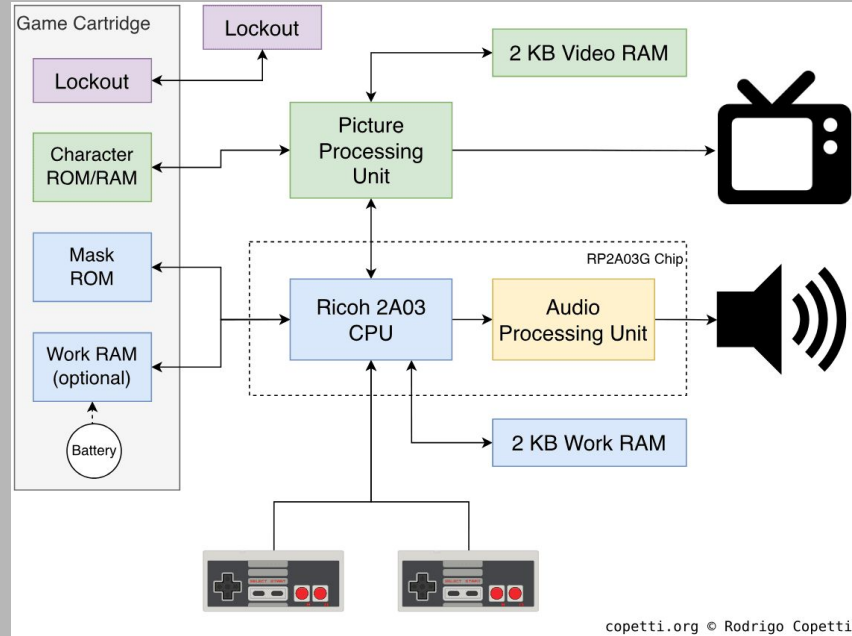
Game Cartridge

Lockout

Lockout

2 KB Video RAM

Character ROM/RAM

Picture Processing Unit

Mask ROM

RP2A03G Chip

Ricoh 2A03 CPU

Audio Processing Unit

Work RAM (optional)

Battery

2 KB Work RAM

copetti.org © Rodrigo Copetti